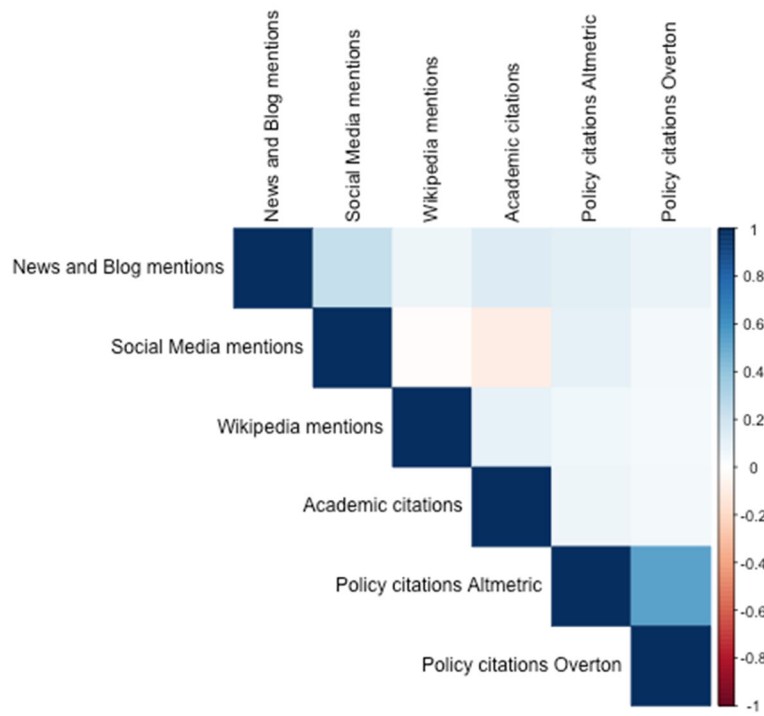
News and Blog mentions
Social Media mentions
Wikipedia mentions
Academic citations
Policy citations Altmetric
Policy citations Overton

News and Blog mentions
Social Media mentions
Wikipedia mentions
Academic citations
Policy citations Altmetric
Policy citations Overton

1
0.8
0.6
0.4
0.2
0
-0.2
-0.4
-0.6
-0.8
-1